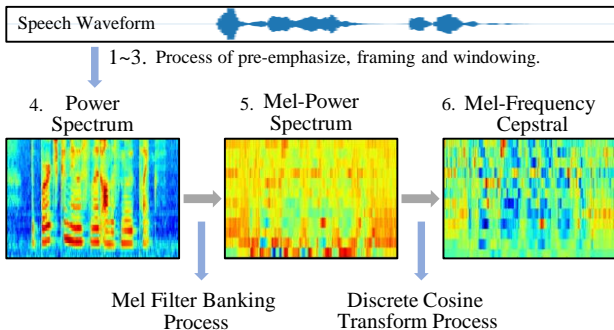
Speech Waveform

1~3. Process of pre-emphasize, framing and windowing.

4. Power Spectrum

5. Mel-Power Spectrum

6. Mel-Frequency Cepstral

Mel Filter Banking Process

Discrete Cosine Transform Process